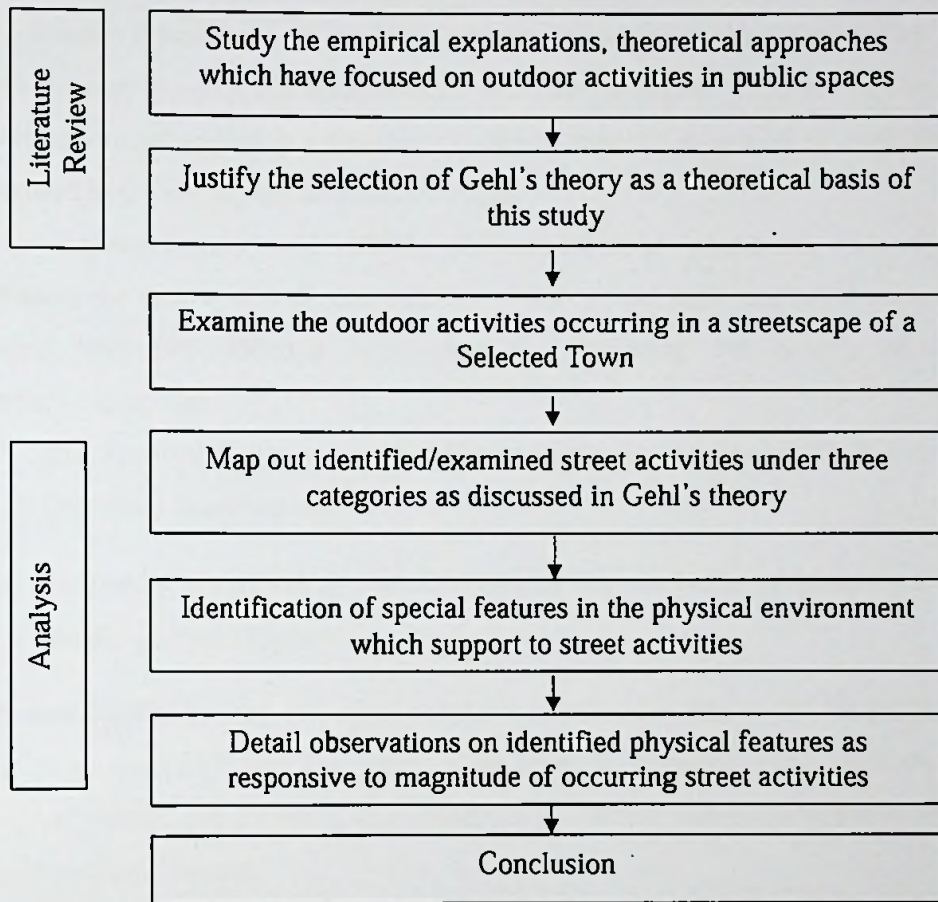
Literature Review

Study the empirical explanations, theoretical approaches which have focused on outdoor activities in public spaces

Justify the selection of Gehl's theory as a theoretical basis of this study

Examine the outdoor activities occurring in a streetscape of a Selected Town

Analysis

Map out identified/examined street activities under three categories as discussed in Gehl's theory

Identification of special features in the physical environment which support to street activities

Detail observations on identified physical features as responsive to magnitude of occurring street activities

Conclusion